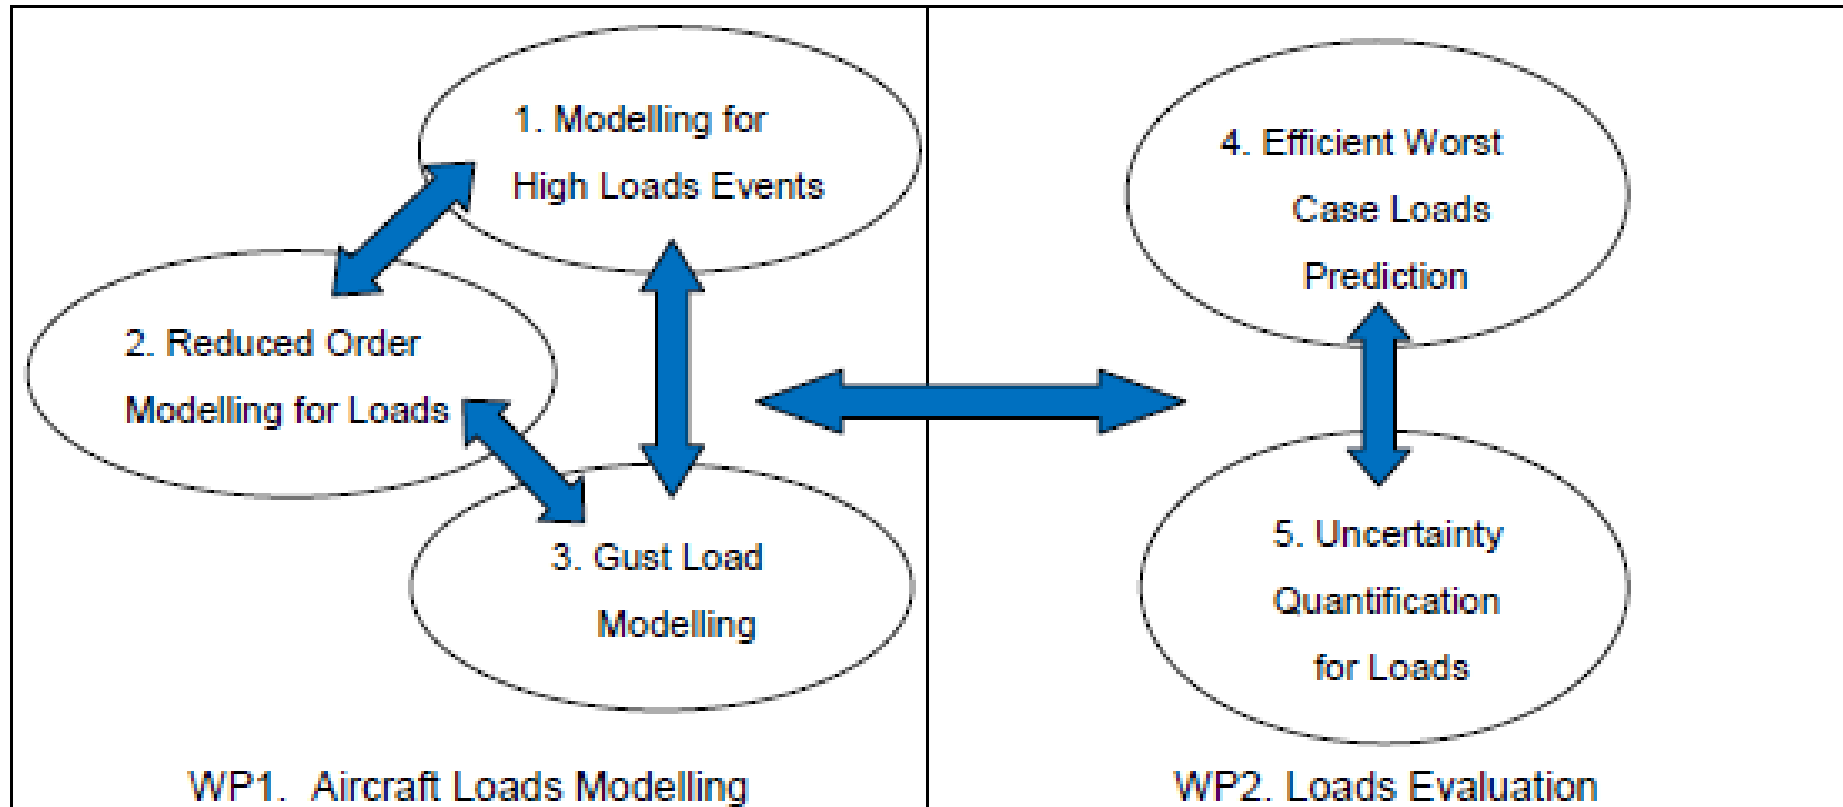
1. Modelling for High Loads Events

2. Reduced Order Modelling for Loads

3. Gust Load Modelling

WP1. Aircraft Loads Modelling

4. Efficient Worst Case Loads Prediction

5. Uncertainty Quantification for Loads

WP2. Loads Evaluation